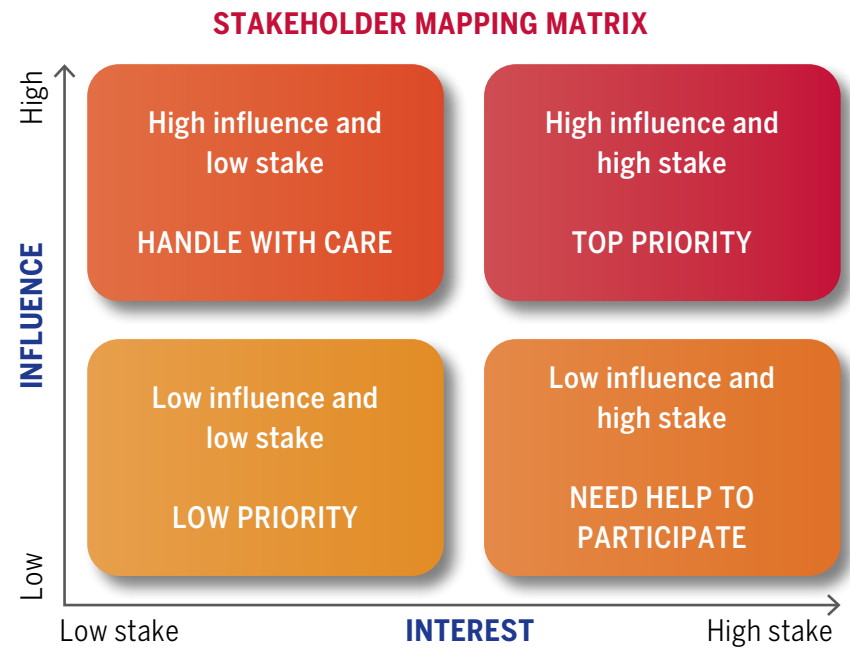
STAKEHOLDER MAPPING MATRIX

High

INFLUENCE

Low

High influence and low stake

HANDLE WITH CARE

High influence and high stake

TOP PRIORITY

Low influence and low stake

LOW PRIORITY

Low influence and high stake

NEED HELP TO PARTICIPATE

Low stake

INTEREST

High stake